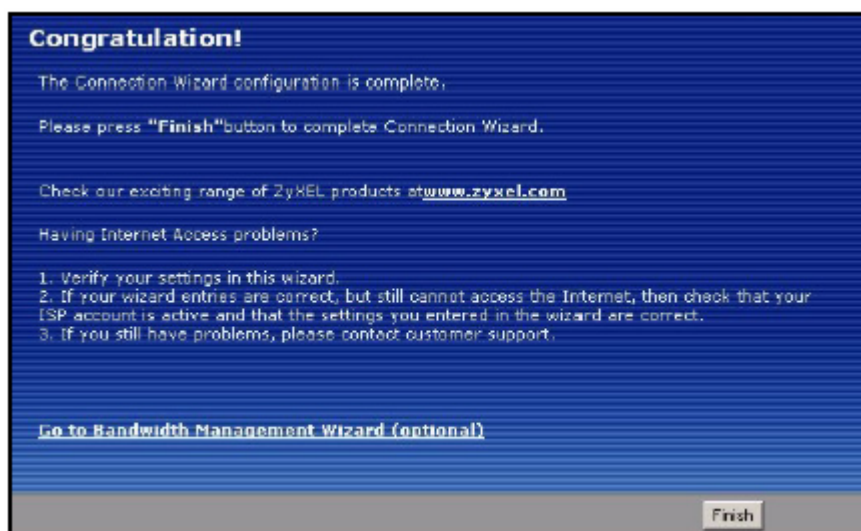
Congratulation!

The Connection Wizard configuration is complete.

Please press "Finish"button to complete Connection Wizard.

Check our exciting range of ZyXEL products atwww.zyxel.com

Having Internet Access problems?

1. Verify your settings in this wizard.
2. If your wizard entries are correct, but still cannot access the Internet, then check that your ISP account is active and that the settings you entered in the wizard are correct.
3. If you still have problems, please contact customer support.

Go to Bandwidth Management Wizard (optional)

Finish